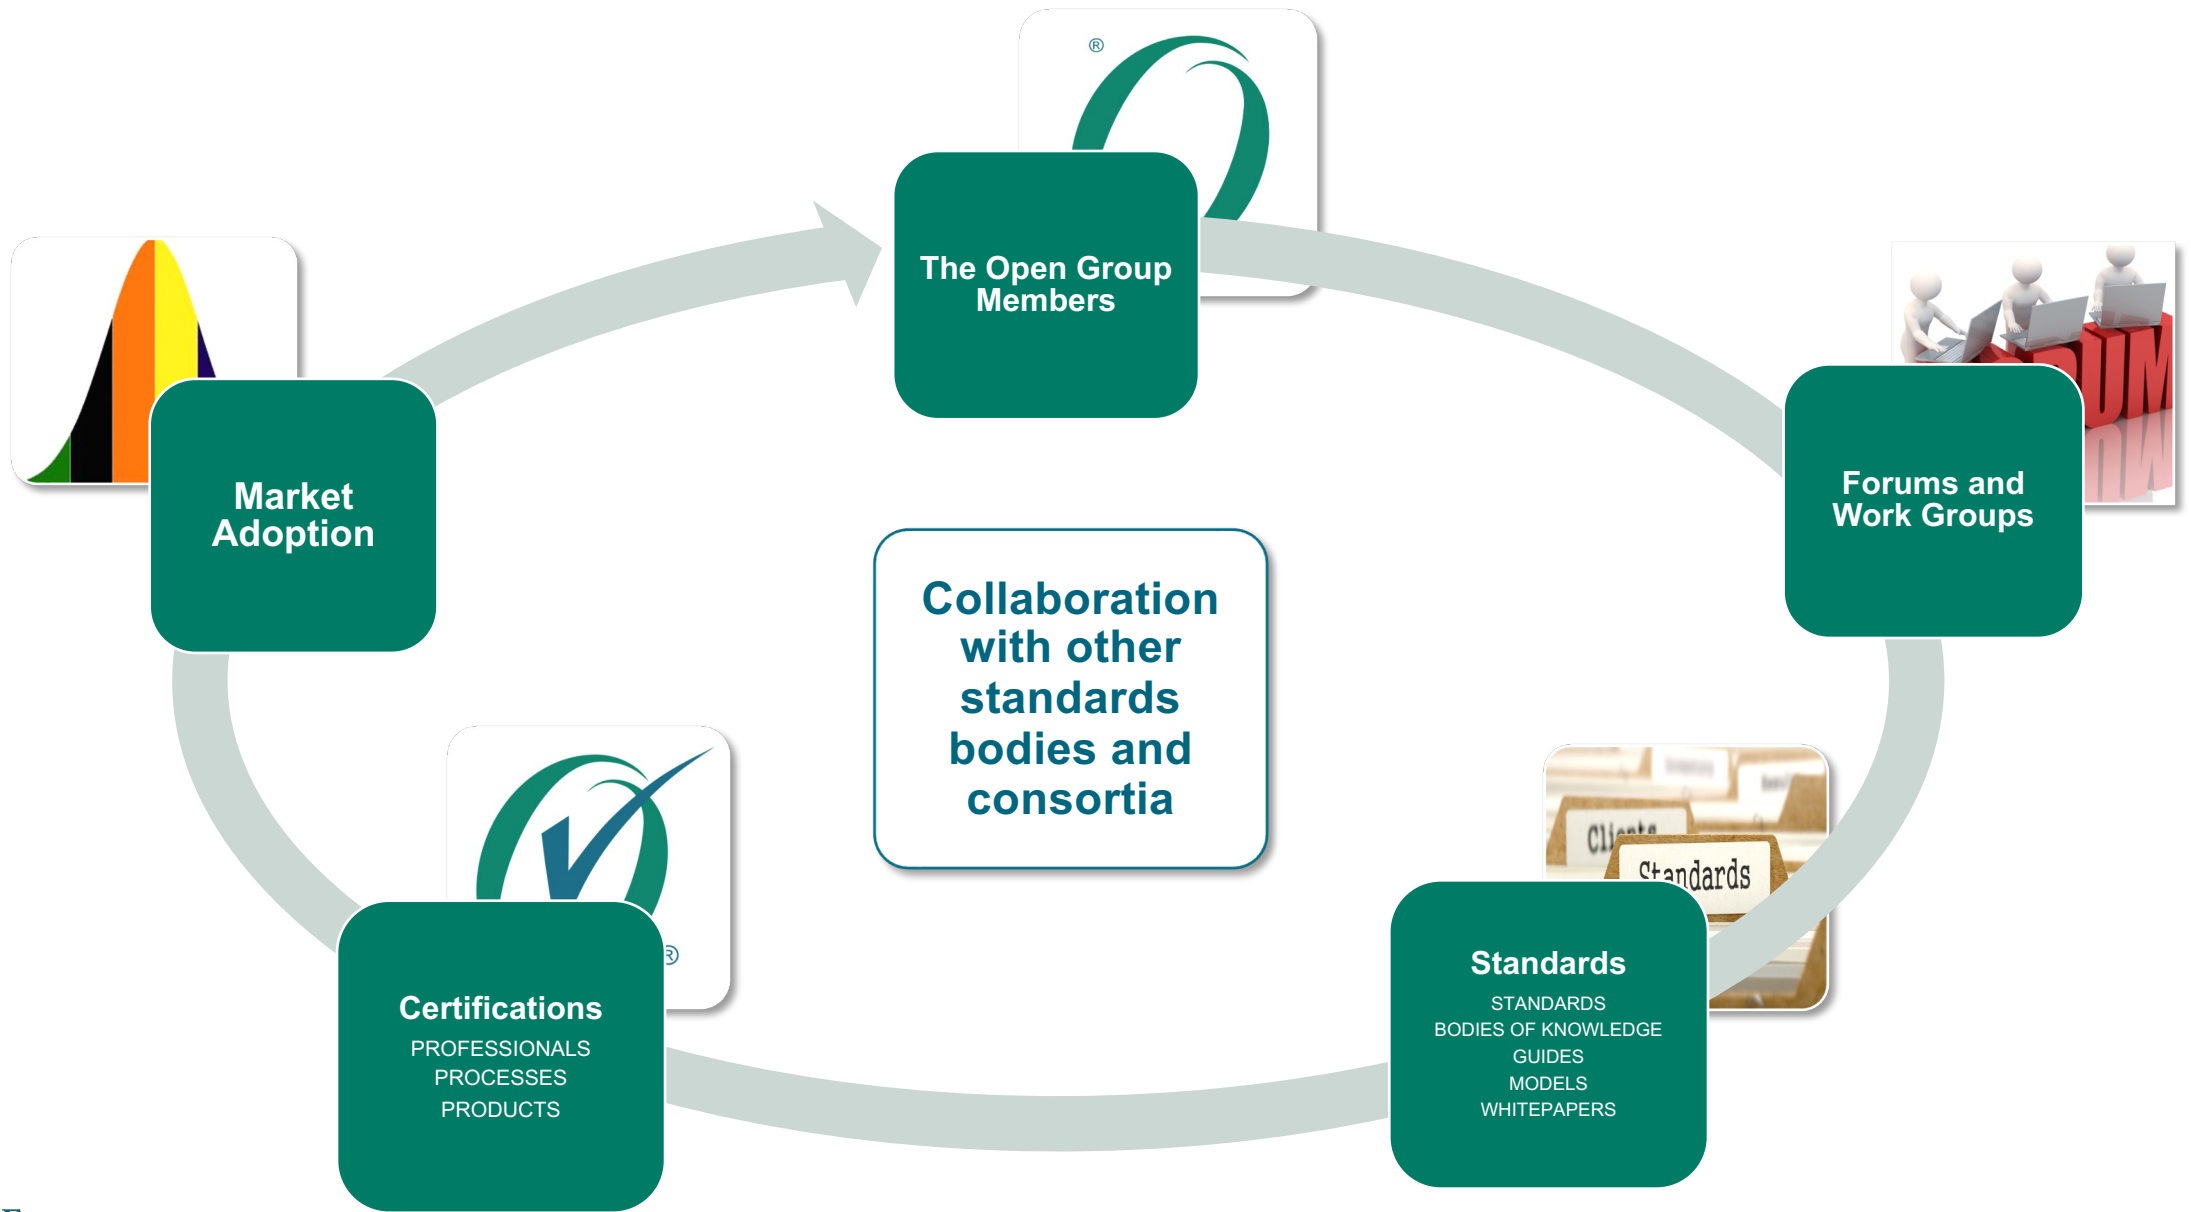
®

The Open Group Members

Forums and Work Groups

Market Adoption

Collaboration with other standards bodies and consortia

Clients

Standards

Standards

STANDARDS
BODIES OF KNOWLEDGE
GUIDES
MODELS
WHITEPAPERS

®

Certifications

PROFESSIONALS
PROCESSES
PRODUCTS